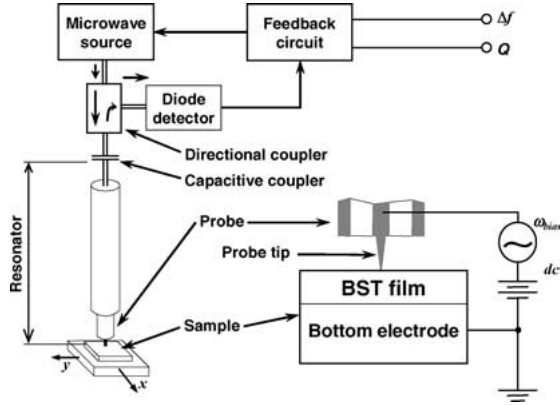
Microwave source

Feedback circuit

$\Delta f$

$Q$

Diode detector

Directional coupler

Capacitive coupler

Resonator

Probe

Probe tip

$\omega_{bias}$

$dc$

BST film

Bottom electrode

Sample

$y$

$x$